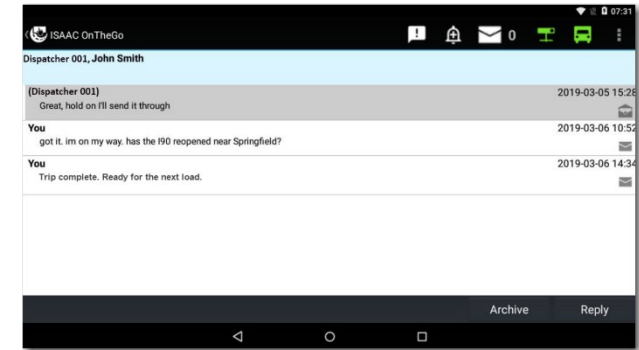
07:31

ISAAC OnTheGo

0

Dispatcher 001, John Smith

(Dispatcher 001)
Great, hold on I'll send it through
2019-03-05 15:28

You
got it. im on my way. has the I90 reopened near Springfield?
2019-03-06 10:52

You
Trip complete. Ready for the next load.
2019-03-06 14:34

Archive
Reply